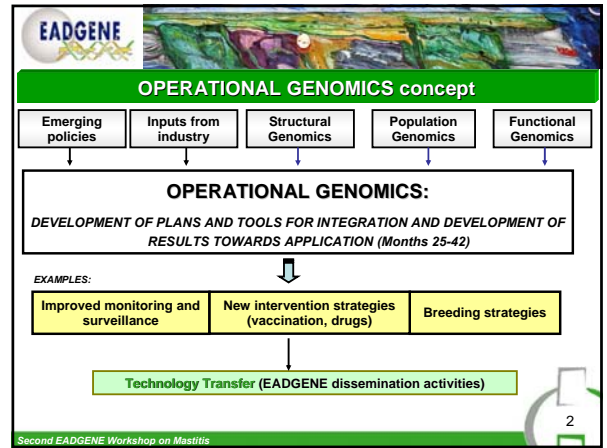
EADGENE

OPERATIONAL GENOMICS concept

Emerging policies

Inputs from industry

Structural Genomics

Population Genomics

Functional Genomics

OPERATIONAL GENOMICS:

DEVELOPMENT OF PLANS AND TOOLS FOR INTEGRATION AND DEVELOPMENT OF RESULTS TOWARDS APPLICATION (Months 25-42)

EXAMPLES:

| Improved monitoring and surveillance | New intervention strategies (vaccination, drugs) | Breeding strategies |
|---|---|---|

Technology Transfer (EADGENE dissemination activities)

2

Second EADGENE Workshop on Mastitis